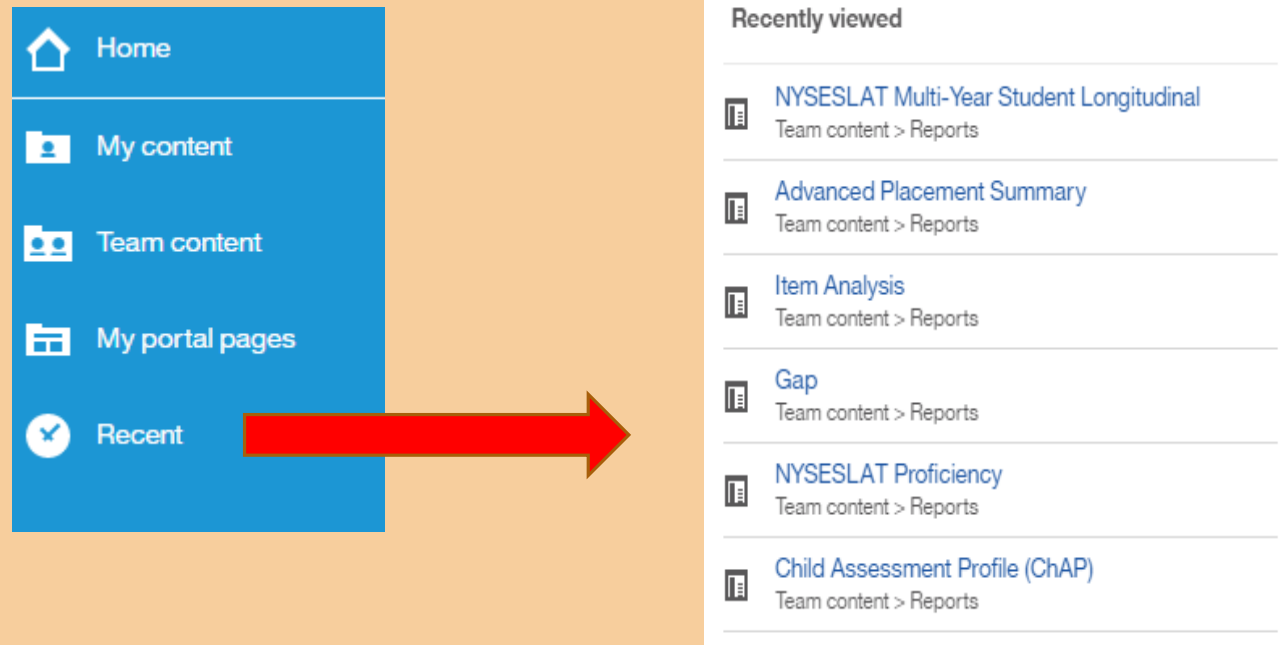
Home

My content

Team content

My portal pages

Recent

Recently viewed

NYSESLAT Multi-Year Student Longitudinal
Team content > Reports

Advanced Placement Summary
Team content > Reports

Item Analysis
Team content > Reports

Gap
Team content > Reports

NYSESLAT Proficiency
Team content > Reports

Child Assessment Profile (ChAP)
Team content > Reports